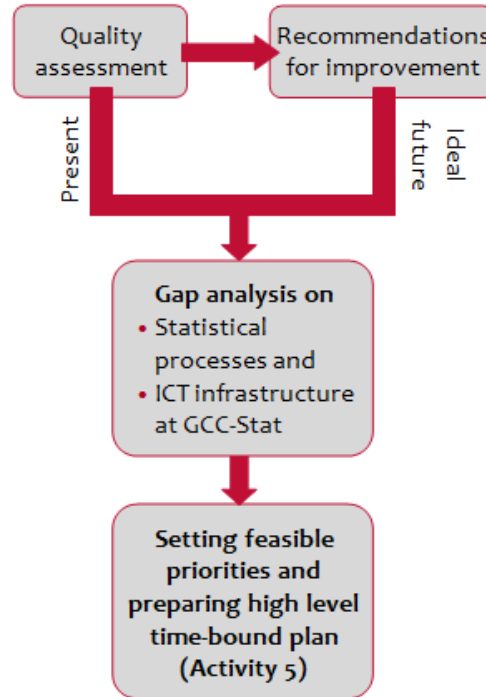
Quality assessment

Recommendations for improvement

Present

Ideal future

Gap analysis on
• Statistical processes and
• ICT infrastructure at GCC-Stat

Setting feasible priorities and preparing high level time-bound plan (Activity 5)